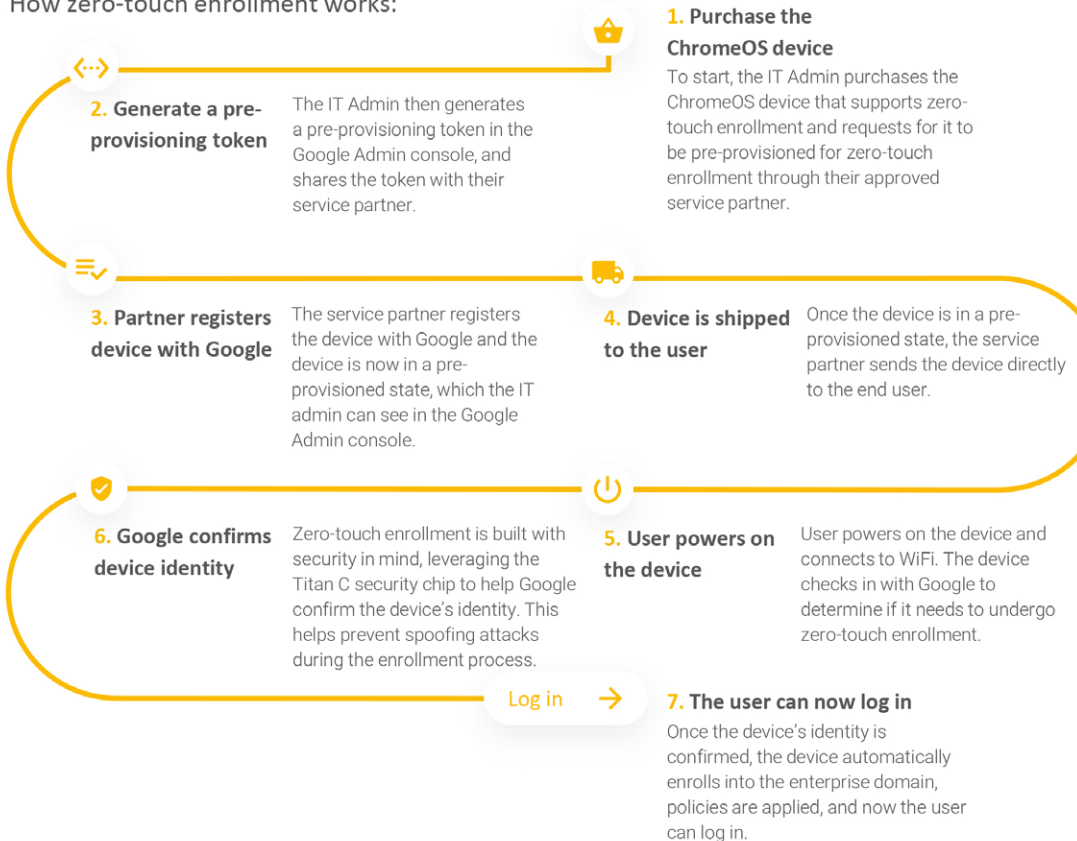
How zero-touch enrollment works:

1. Purchase the ChromeOS device
To start, the IT Admin purchases the ChromeOS device that supports zero-touch enrollment and requests for it to be pre-provisioned for zero-touch enrollment through their approved service partner.

2. Generate a pre-provisioning token
The IT Admin then generates a pre-provisioning token in the Google Admin console, and shares the token with their service partner.

3. Partner registers device with Google
The service partner registers the device with Google and the device is now in a pre-provisioned state, which the IT admin can see in the Google Admin console.

4. Device is shipped to the user
Once the device is in a pre-provisioned state, the service partner sends the device directly to the end user.

6. Google confirms device identity
Zero-touch enrollment is built with security in mind, leveraging the Titan C security chip to help Google confirm the device's identity. This helps prevent spoofing attacks during the enrollment process.

5. User powers on the device
User powers on the device and connects to WiFi. The device checks in with Google to determine if it needs to undergo zero-touch enrollment.

Log in →

7. The user can now log in
Once the device's identity is confirmed, the device automatically enrolls into the enterprise domain, policies are applied, and now the user can log in.